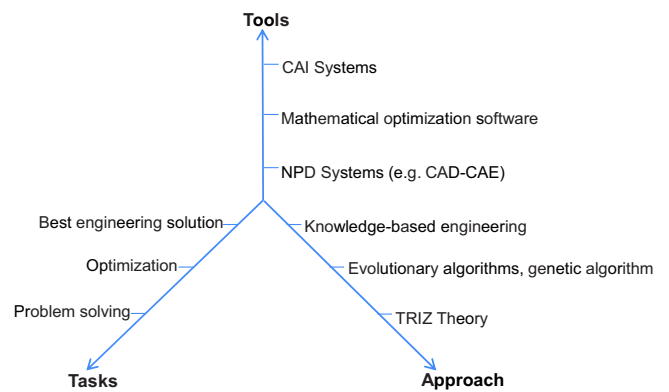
Tools

CAI Systems

Mathematical optimization software

NPD Systems (e.g. CAD-CAE)

Best engineering solution

Optimization

Problem solving

Knowledge-based engineering

Evolutionary algorithms, genetic algorithm

TRIZ Theory

Tasks

Approach